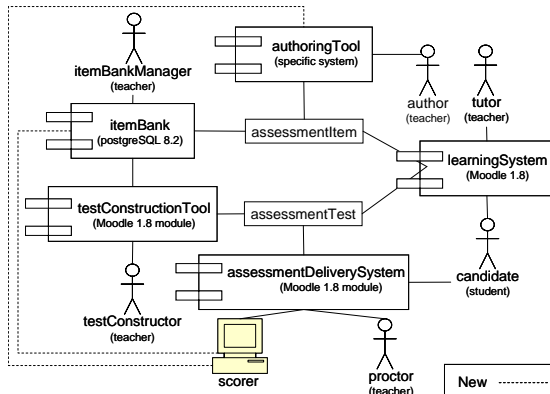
authoringTool
(specific system)

itemBankManager
(teacher)

author
(teacher)

tutor
(teacher)

itemBank
(postgreSQL 8.2)

assessmentItem

learningSystem
(Moodle 1.8)

testConstructionTool
(Moodle 1.8 module)

assessmentTest

assessmentDeliverySystem
(Moodle 1.8 module)

candidate
(student)

testConstructor
(teacher)

scorer

proctor
(teacher)

New